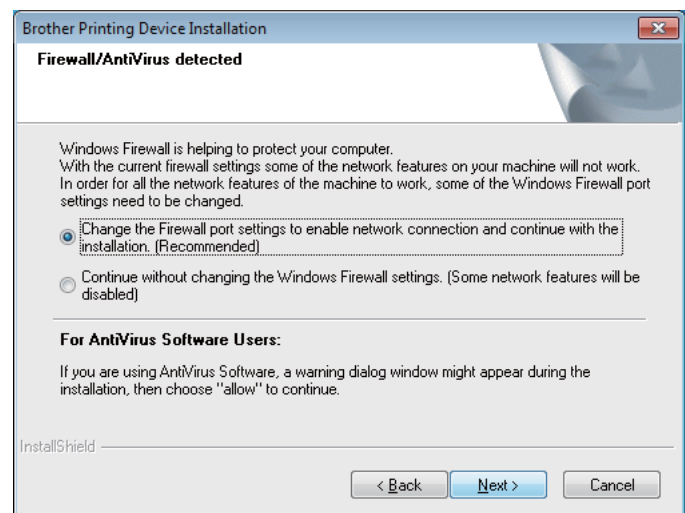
Brother Printing Device Installation

Firewall/AntiVirus detected

Windows Firewall is helping to protect your computer.
With the current firewall settings some of the network features on your machine will not work. In order for all the network features of the machine to work, some of the Windows Firewall port settings need to be changed.

Change the Firewall port settings to enable network connection and continue with the installation. (Recommended)

Continue without changing the Windows Firewall settings. (Some network features will be disabled)

For AntiVirus Software Users:

If you are using AntiVirus Software, a warning dialog window might appear during the installation, then choose "allow" to continue.

InstallShield

< Back

Next >

Cancel